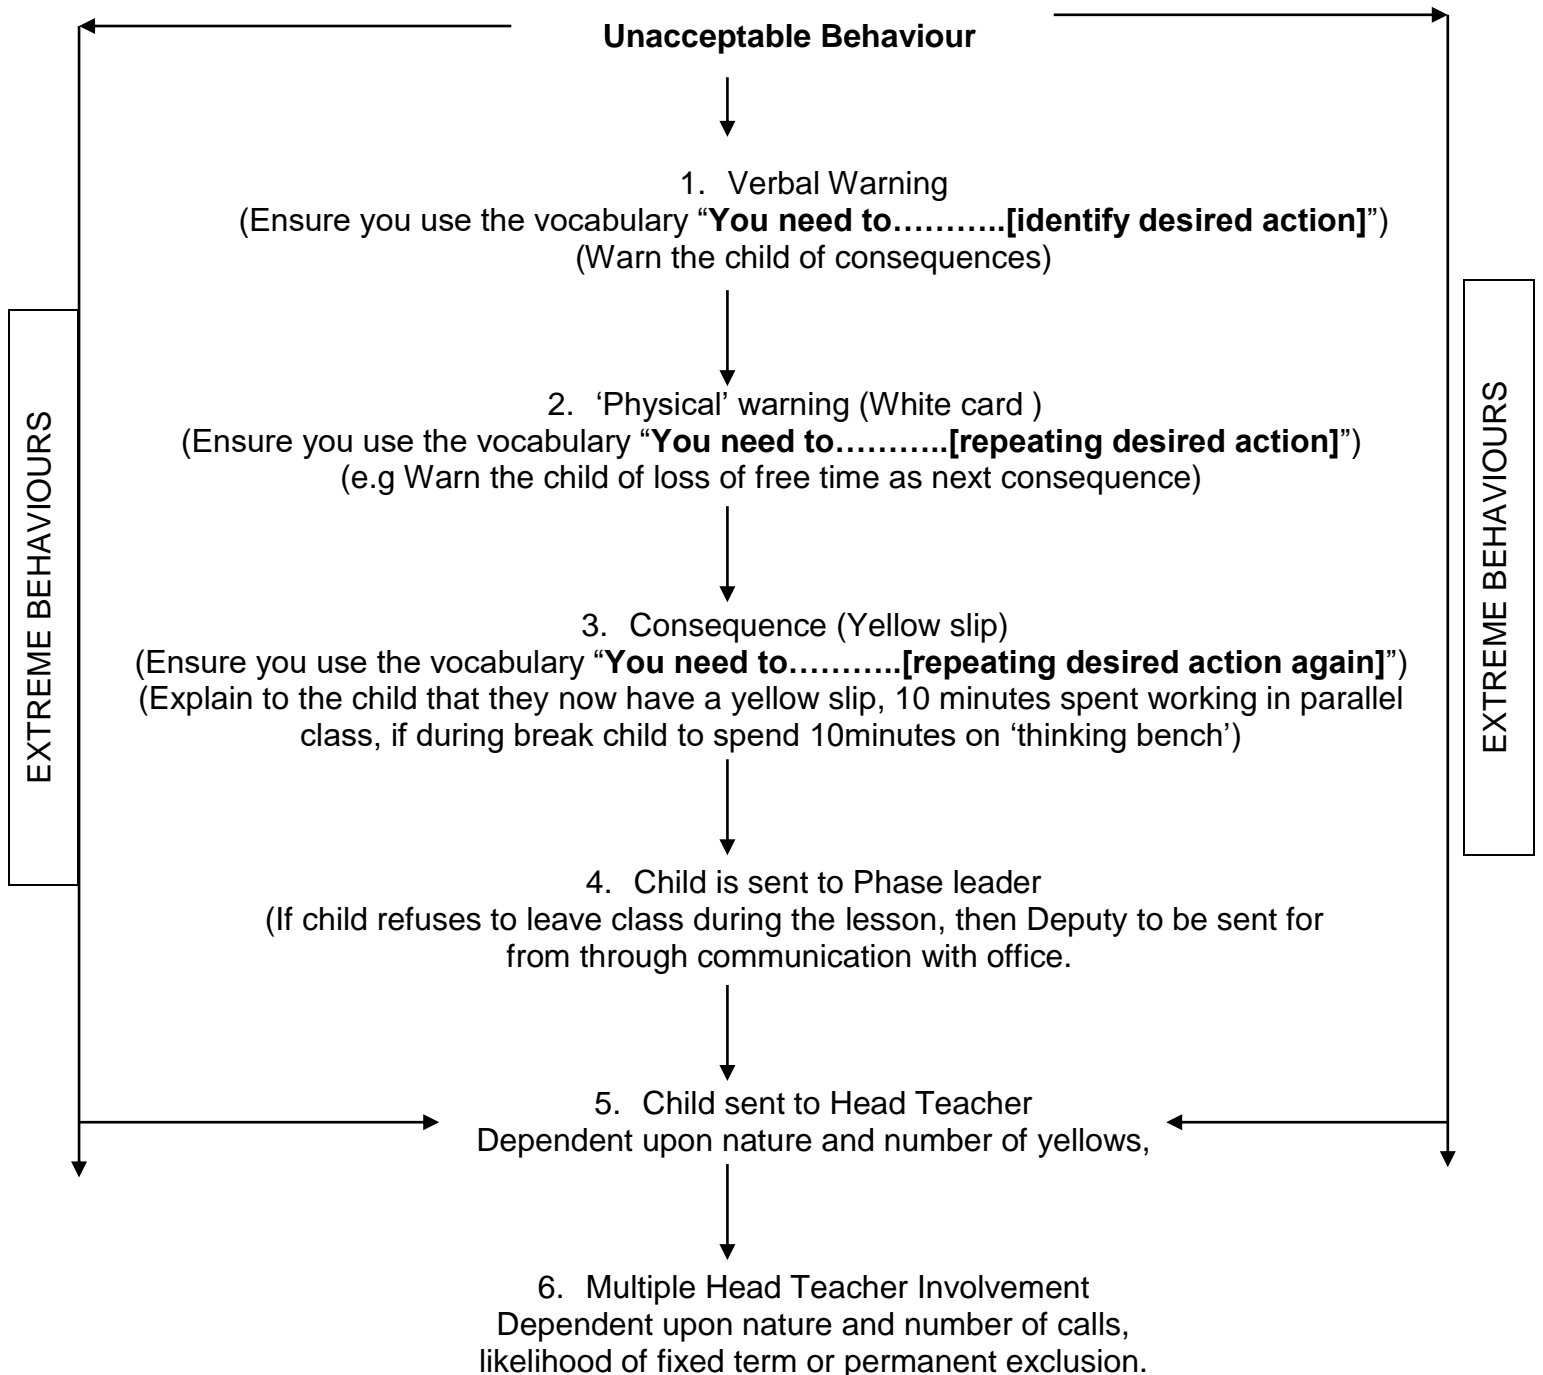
Unacceptable Behaviour

1. Verbal Warning
(Ensure you use the vocabulary "**You need to………..[identify desired action]**")
(Warn the child of consequences)

EXTREME BEHAVIOURS

EXTREME BEHAVIOURS

2. 'Physical' warning (White card )
(Ensure you use the vocabulary "**You need to………..[repeating desired action]**")
(e.g Warn the child of loss of free time as next consequence)

3. Consequence (Yellow slip)
(Ensure you use the vocabulary "**You need to………..[repeating desired action again]**")
(Explain to the child that they now have a yellow slip, 10 minutes spent working in parallel class, if during break child to spend 10minutes on 'thinking bench')

4. Child is sent to Phase leader
(If child refuses to leave class during the lesson, then Deputy to be sent for from through communication with office.

5. Child sent to Head Teacher
Dependent upon nature and number of yellows,

6. Multiple Head Teacher Involvement
Dependent upon nature and number of calls, likelihood of fixed term or permanent exclusion.